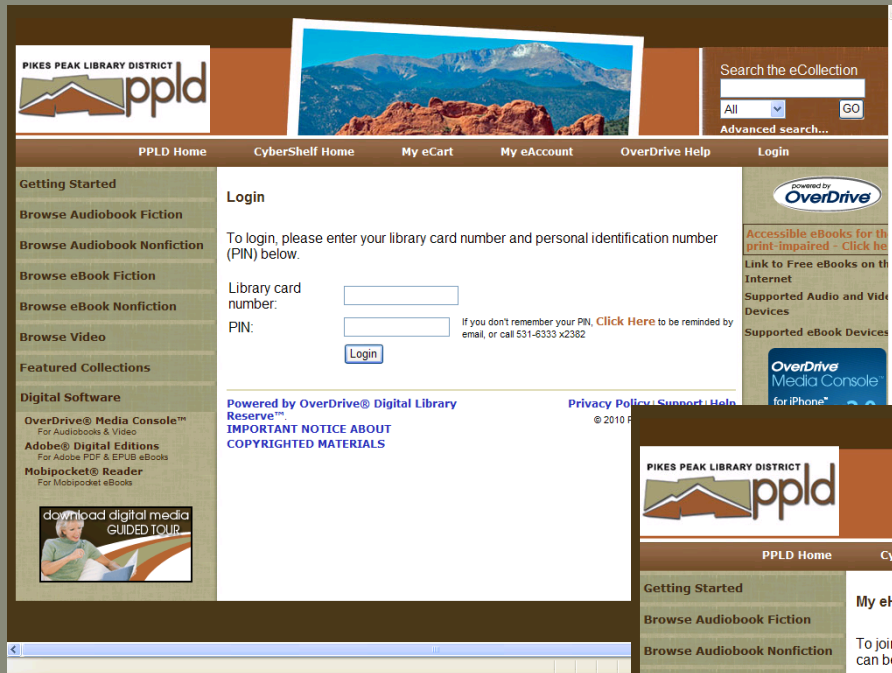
PIKES PEAK LIBRARY DISTRICT
ppld

Search the eCollection
All GO
Advanced search...

PPLD Home CyberShelf Home My eCart My eAccount OverDrive Help Login

Getting Started
Browse Audiobook Fiction
Browse Audiobook Nonfiction
Browse eBook Fiction
Browse eBook Nonfiction
Browse Video
Featured Collections
Digital Software
OverDrive® Media Console™
For Audiobooks & Video
Adobe® Digital Editions
For Adobe PDF & EPUB eBooks
Mobipocket® Reader
For Mobipocket eBooks

download digital media
GUIDED TOUR

Login

To login, please enter your library card number and personal identification number (PIN) below.

Library card number:
PIN:
If you don't remember your PIN, Click Here to be reminded by email, or call 531-6333 x2382
Login

Powered by OverDrive® Digital Library Reserve™.
IMPORTANT NOTICE ABOUT COPYRIGHTED MATERIALS

Privacy Policy | Support | Help
© 2010 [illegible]

powered by
OverDrive

Accessible eBooks for th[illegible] print-impaired - Click he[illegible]
Link to Free eBooks on th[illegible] Internet
Supported Audio and Vide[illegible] Devices
Supported eBook Devices

OverDrive
Media Console™
for iPhone®

PIKES PEAK LIBRARY DISTRICT
ppld

PPLD Home Cy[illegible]

Getting Started
Browse Audiobook Fiction
Browse Audiobook Nonfiction

My e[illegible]

To joi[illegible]
can b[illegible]